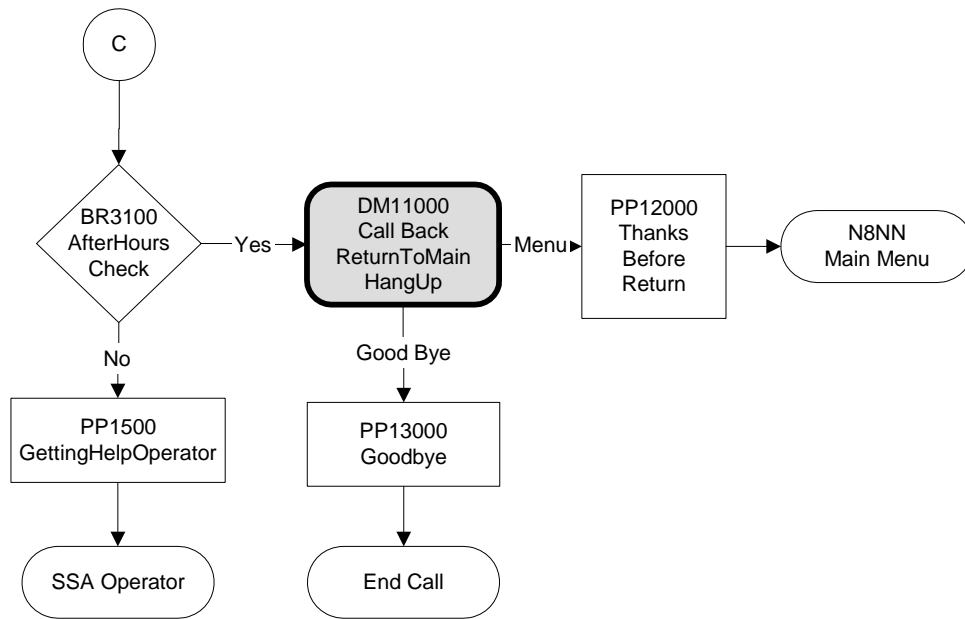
C

BR3100
AfterHours
Check

Yes

DM11000
Call Back
ReturnToMain
HangUp

Menu

PP12000
Thanks
Before
Return

N8NN
Main Menu

No

Good Bye

PP1500
GettingHelpOperator

PP13000
Goodbye

SSA Operator

End Call